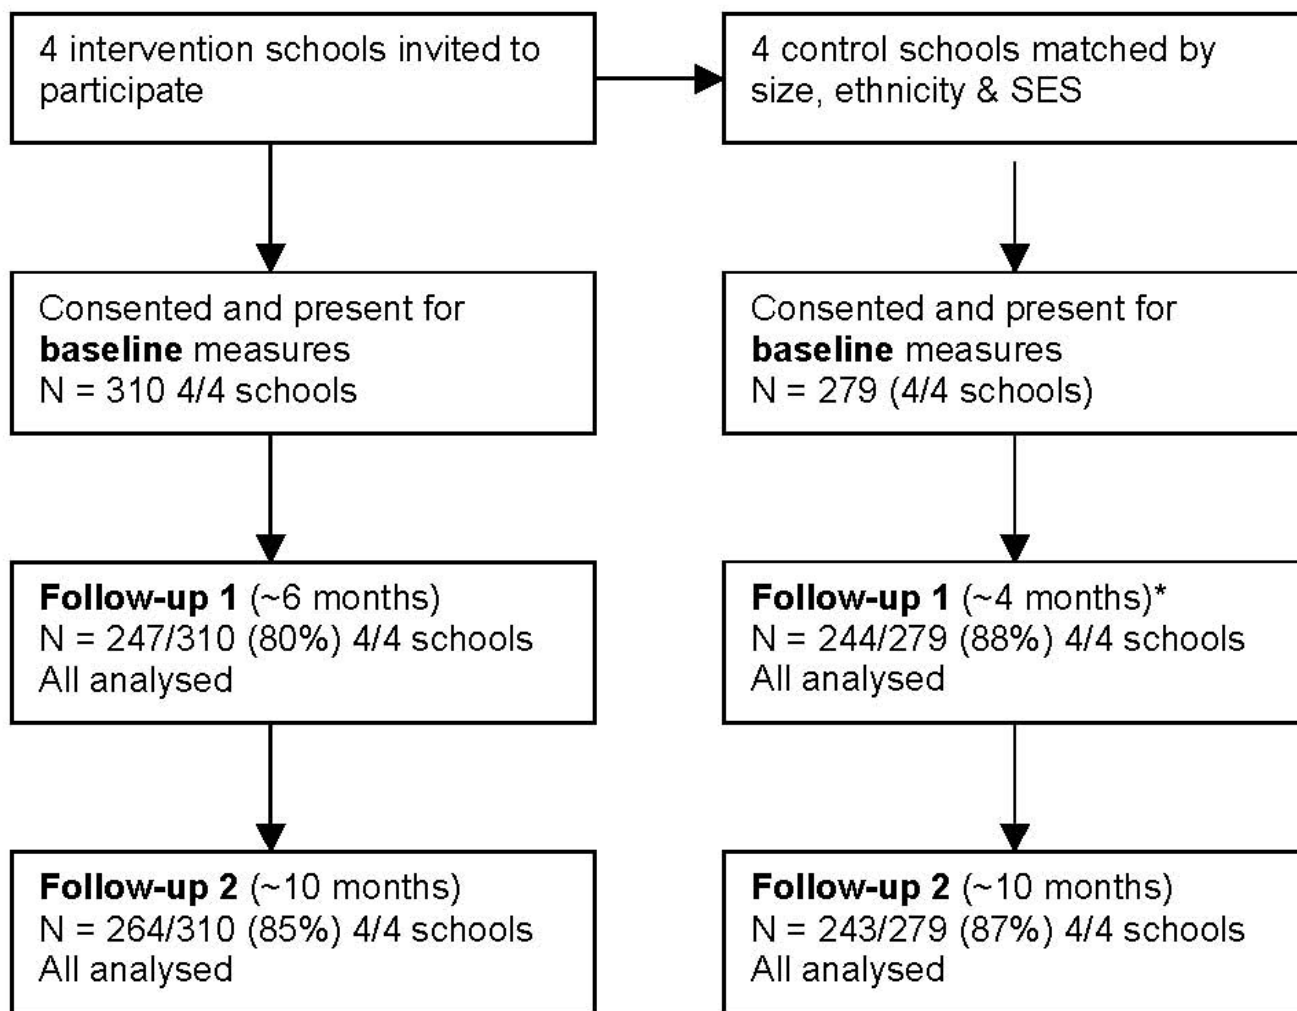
4 intervention schools invited to participate

4 control schools matched by size, ethnicity & SES

Consented and present for **baseline** measures
N = 310 4/4 schools

Consented and present for **baseline** measures
N = 279 (4/4 schools)

**Follow-up 1** (~6 months)
N = 247/310 (80%) 4/4 schools
All analysed

**Follow-up 1** (~4 months)*
N = 244/279 (88%) 4/4 schools
All analysed

**Follow-up 2** (~10 months)
N = 264/310 (85%) 4/4 schools
All analysed

**Follow-up 2** (~10 months)
N = 243/279 (87%) 4/4 schools
All analysed